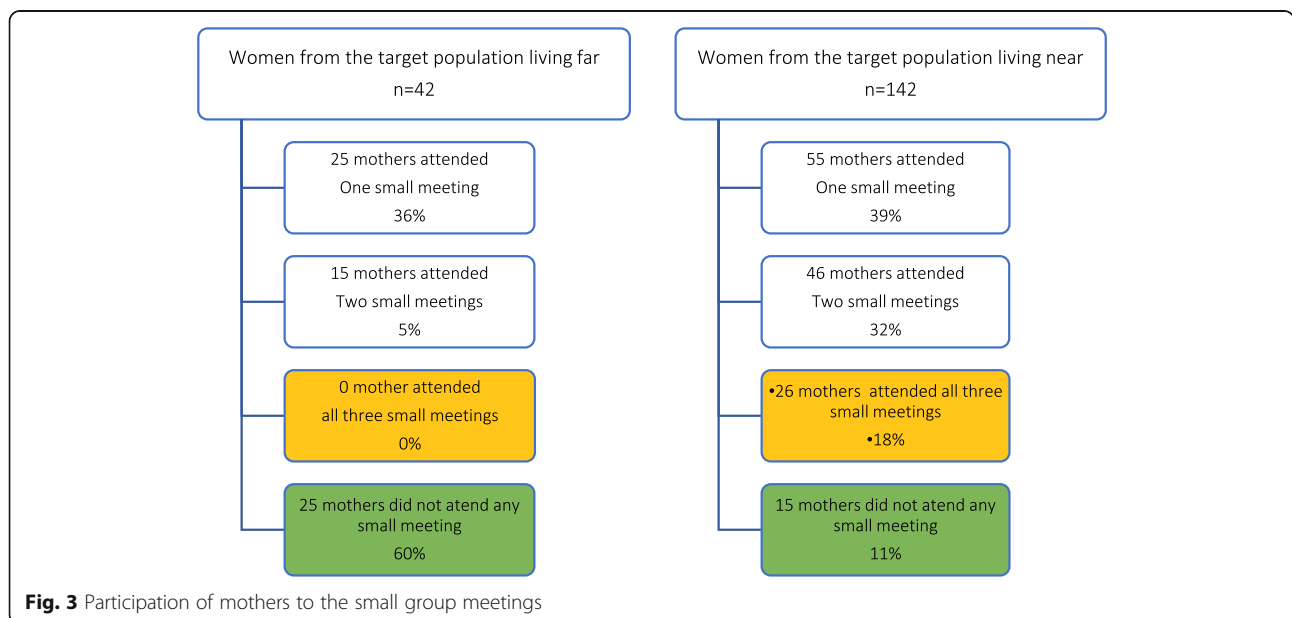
Women from the target population living far
n=42

25 mothers attended
One small meeting
36%

15 mothers attended
Two small meetings
5%

0 mother attended
all three small meetings
0%

25 mothers did not atend any small meeting
60%

Women from the target population living near
n=142

55 mothers attended
One small meeting
39%

46 mothers attended
Two small meetings
32%

•26 mothers attended all three small meetings
•18%

15 mothers did not atend any small meeting
11%

**Fig. 3** Participation of mothers to the small group meetings